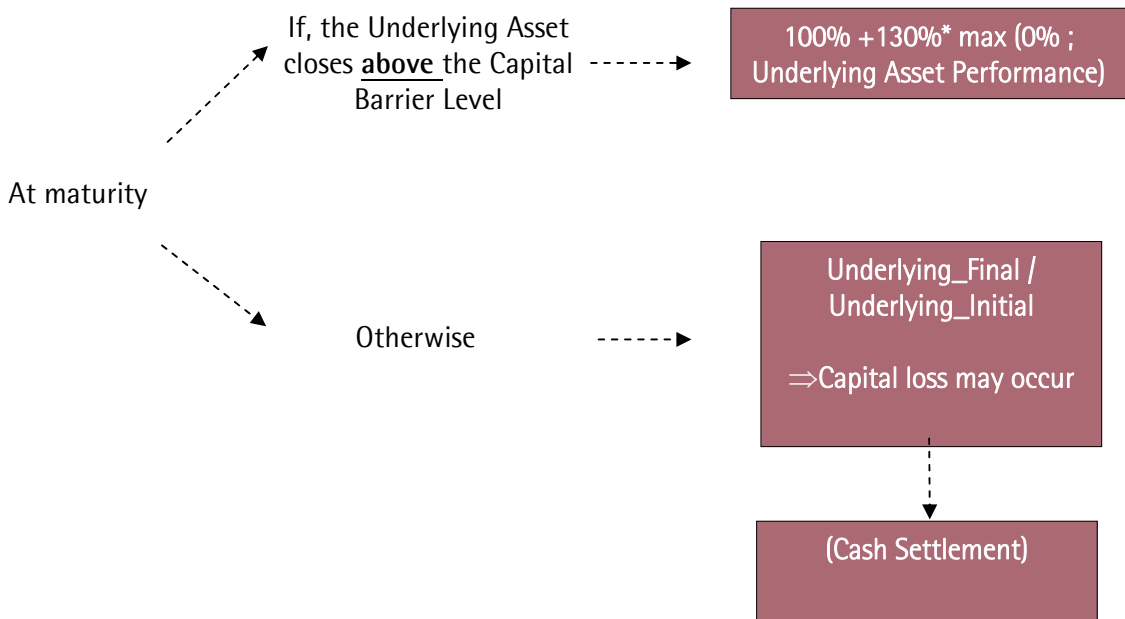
If, the Underlying Asset closes **above** the Capital Barrier Level

100% +130%* max (0% ; Underlying Asset Performance)

At maturity

Otherwise

Underlying_Final / Underlying_Initial

$\Rightarrow$Capital loss may occur

(Cash Settlement)